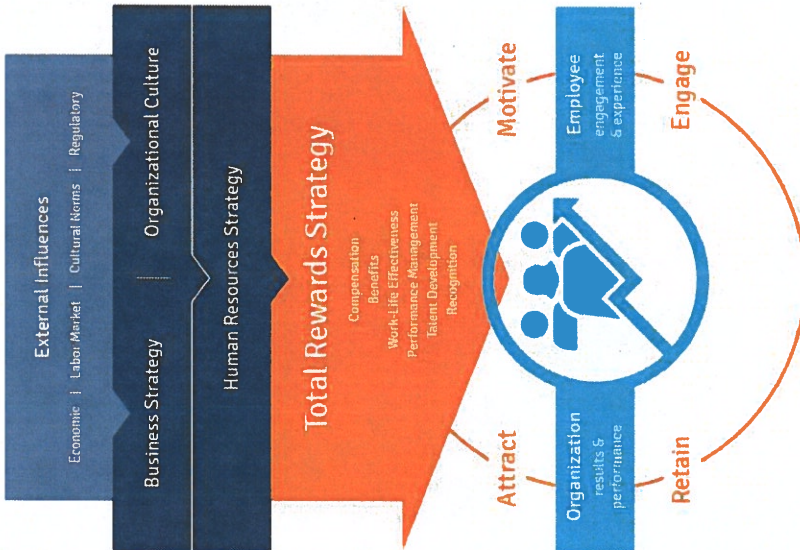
External Influences
Economic | Labor Market | Cultural Norms | Regulatory

Business Strategy
Organizational Culture

Human Resources Strategy

Total Rewards Strategy
Compensation
Benefits
Work-Life Effectiveness
Performance Management
Talent Development
Recognition

Attract
Motivate
Engage
Retain

Organization
results & performance

Employee
engagement & experience